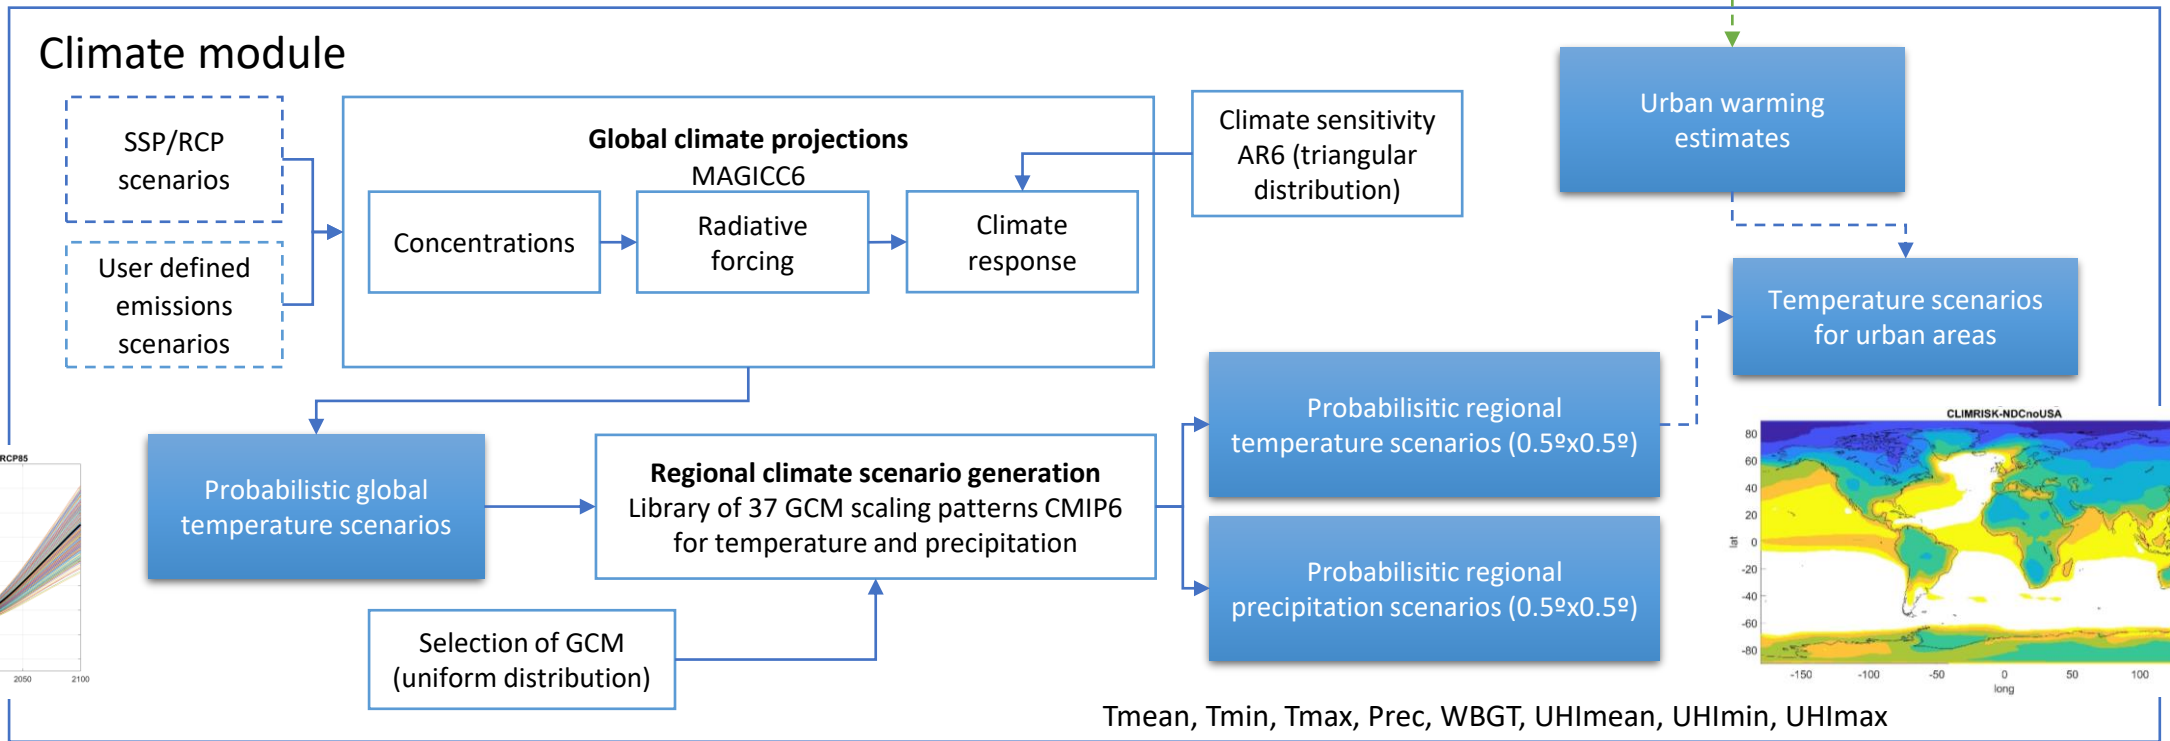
Climate module

SSP/RCP scenarios

User defined emissions scenarios

**Global climate projections**
MAGICC6

Concentrations

Radiative forcing

Climate response

Climate sensitivity AR6 (triangular distribution)

Urban warming estimates

Temperature scenarios for urban areas

Probabilistic global temperature scenarios

**Regional climate scenario generation**
Library of 37 GCM scaling patterns CMIP6 for temperature and precipitation

Probabilisitic regional temperature scenarios (0.5ºx0.5º)

Probabilisitic regional precipitation scenarios (0.5ºx0.5º)

Selection of GCM (uniform distribution)

RCP85

2050 2100

CLIMRISK-NDCnoUSA

80 60 40 20 0 -20 -40 -60 -80

lat

-150 -100 -50 0 50 100

long

Tmean, Tmin, Tmax, Prec, WBGT, UHImean, UHImin, UHImax